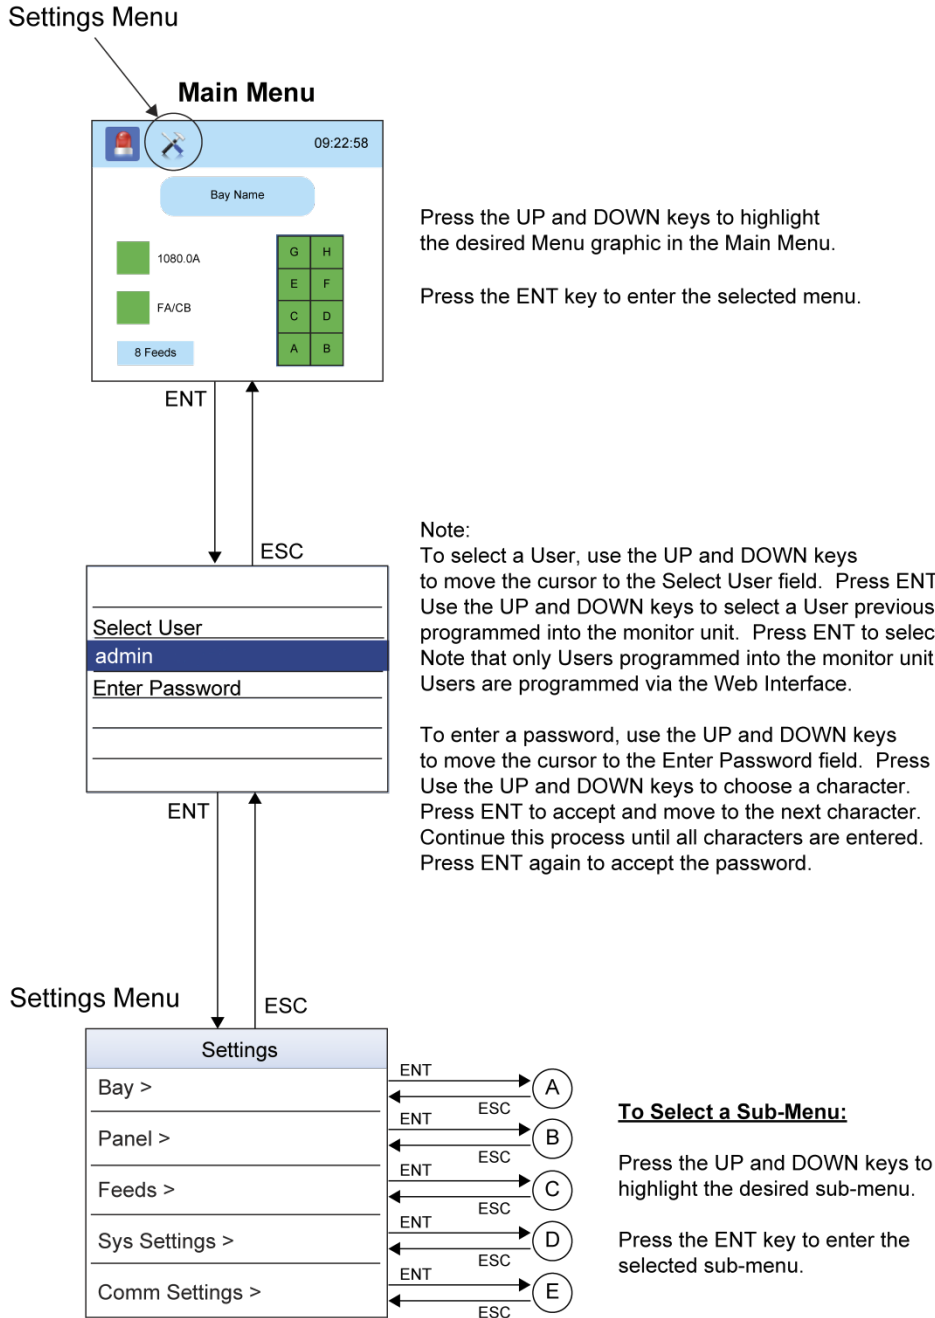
Settings Menu

Main Menu

09:22:58

Bay Name

1080.0A

FA/CB

8 Feeds

| G | H |
|---|---|
| E | F |
| C | D |
| A | B |

Press the UP and DOWN keys to highlight the desired Menu graphic in the Main Menu.

Press the ENT key to enter the selected menu.

ENT

ESC

Select User
admin
Enter Password

Note:
To select a User, use the UP and DOWN keys to move the cursor to the Select User field. Press ENT Use the UP and DOWN keys to select a User previous programmed into the monitor unit. Press ENT to selec Note that only Users programmed into the monitor unit Users are programmed via the Web Interface.

To enter a password, use the UP and DOWN keys to move the cursor to the Enter Password field. Press Use the UP and DOWN keys to choose a character. Press ENT to accept and move to the next character. Continue this process until all characters are entered. Press ENT again to accept the password.

ENT

ESC

Settings Menu

Settings
Bay >
Panel >
Feeds >
Sys Settings >
Comm Settings >

ENT ESC A
ENT ESC B
ENT ESC C
ENT ESC D
ENT ESC E

To Select a Sub-Menu:

Press the UP and DOWN keys to highlight the desired sub-menu.

Press the ENT key to enter the selected sub-menu.